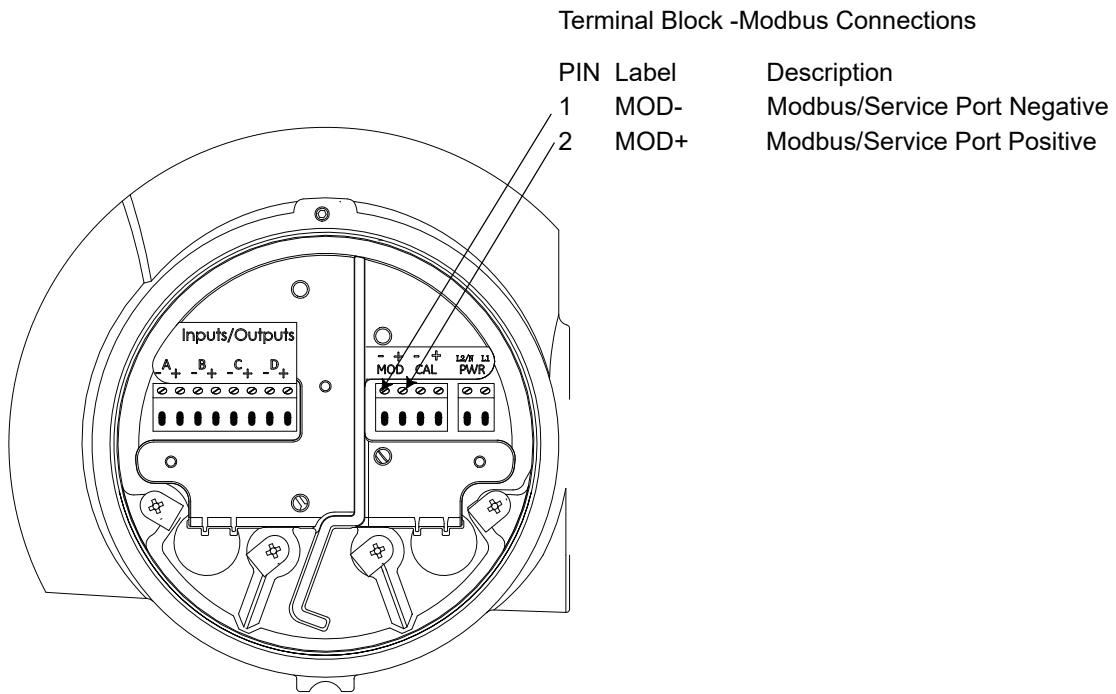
Terminal Block -Modbus Connections

| PIN | Label | Description |
|---|---|---|
| 1 | MOD- | Modbus/Service Port Negative |
| 2 | MOD+ | Modbus/Service Port Positive |

Inputs/Outputs
- A + - B + - C + - D +

- + - +
MOD CAL
L2/N L1
PWR